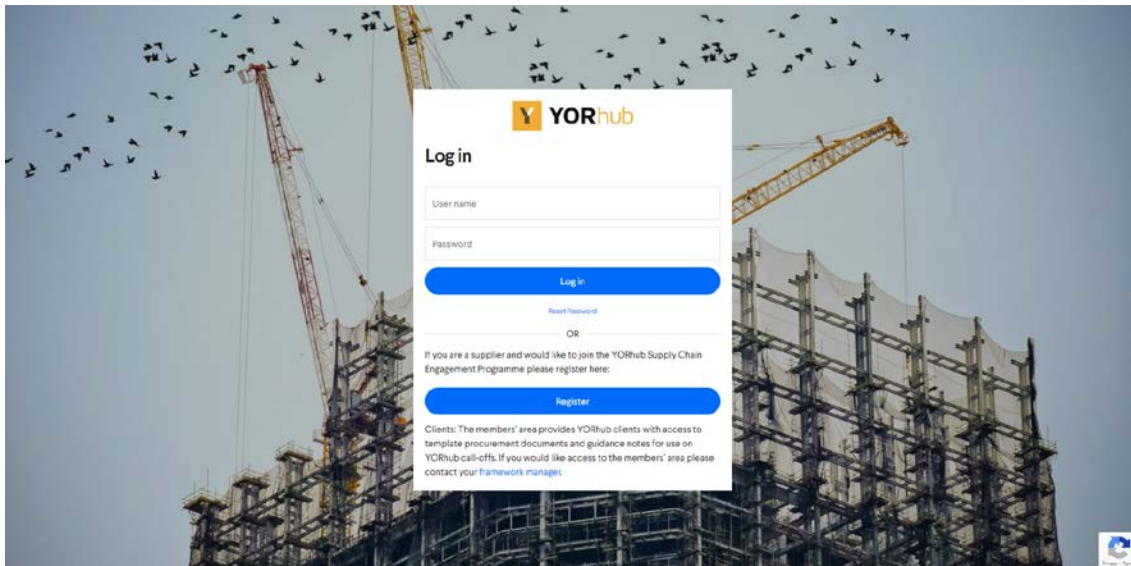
Y YORhub

Log in

User name

Password

Log in

Reset Password

OR

If you are a supplier and would like to join the YORhub Supply Chain Engagement Programme please register here:

Register

Clients: The members' area provides YORhub clients with access to template procurement documents and guidance notes for use on YORhub call-offs. If you would like access to the members' area please contact your framework manager.

Privacy - Terms